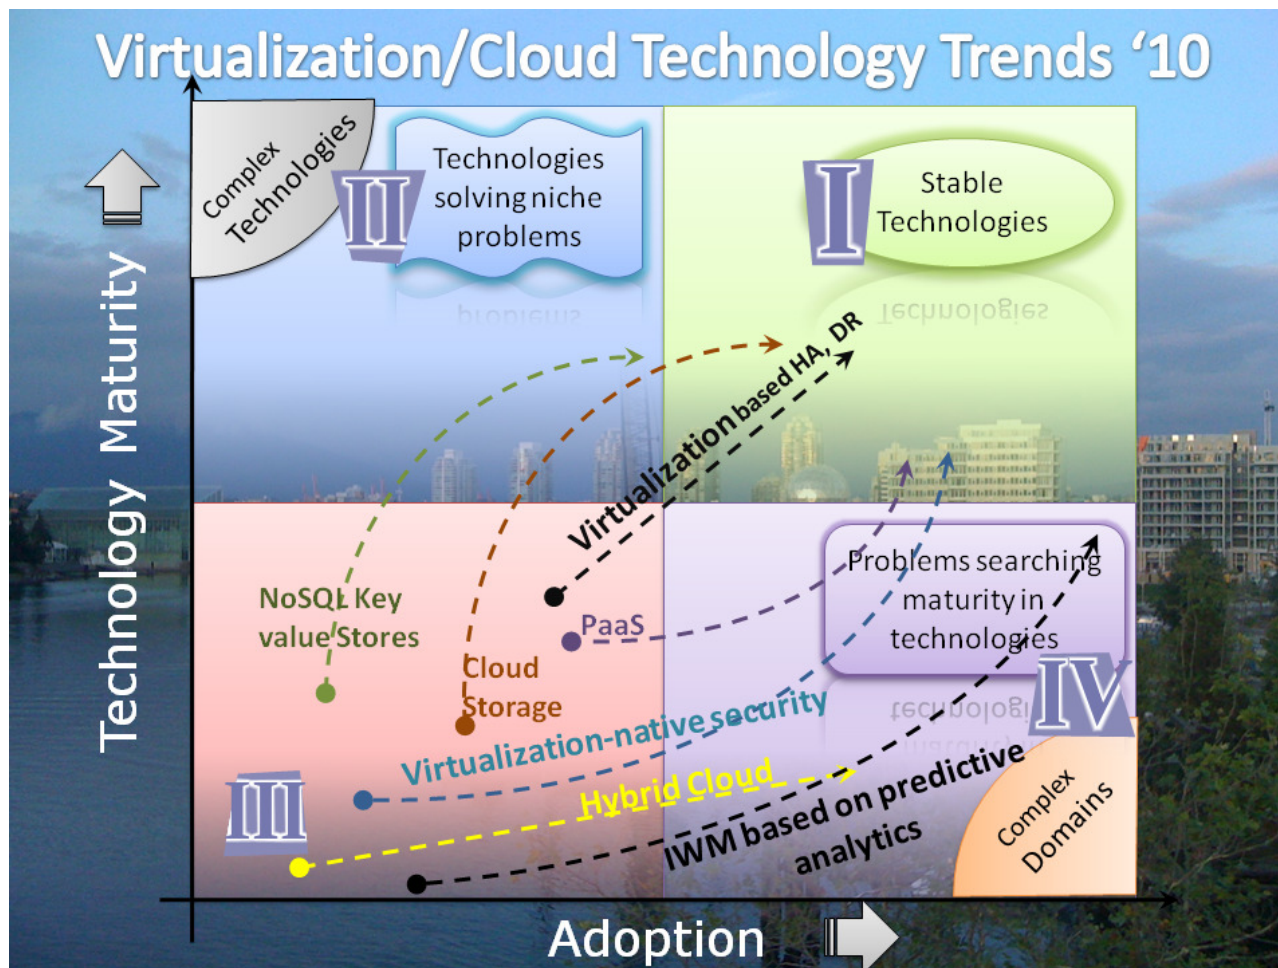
Virtualization/Cloud Technology Trends '10

Complex Technologies

II

Technologies solving niche problems

I

Stable Technologies

Technology Maturity

Virtualization based HA, DR

NoSQL Key value Stores

PaaS

Cloud Storage

Problems searching maturity in technologies

IV

Virtualization-native security

III

Hybrid Cloud

IWM based on predictive analytics

Complex Domains

Adoption